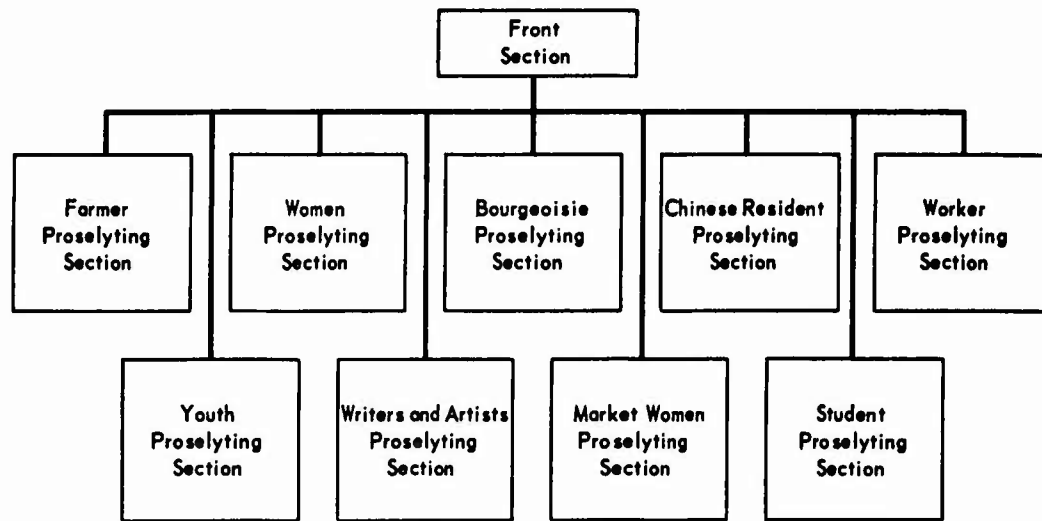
Front Section

Farmer Proselyting Section

Women Proselyting Section

Bourgeoisie Proselyting Section

Chinese Resident Proselyting Section

Worker Proselyting Section

Youth Proselyting Section

Writers and Artists Proselyting Section

Market Women Proselyting Section

Student Proselyting Section